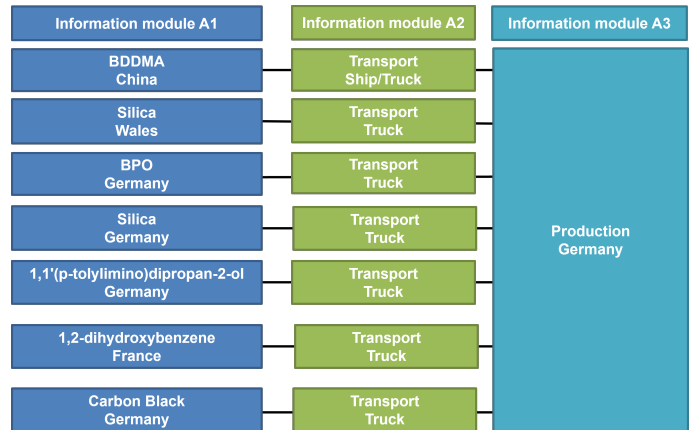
Information module A1

Information module A2

Information module A3

BDDMA
China

Transport
Ship/Truck

Silica
Wales

Transport
Truck

BPO
Germany

Transport
Truck

Silica
Germany

Transport
Truck

1,1'(p-tolylimino)dipropan-2-ol
Germany

Transport
Truck

1,2-dihydroxybenzene
France

Transport
Truck

Carbon Black
Germany

Transport
Truck

Production
Germany